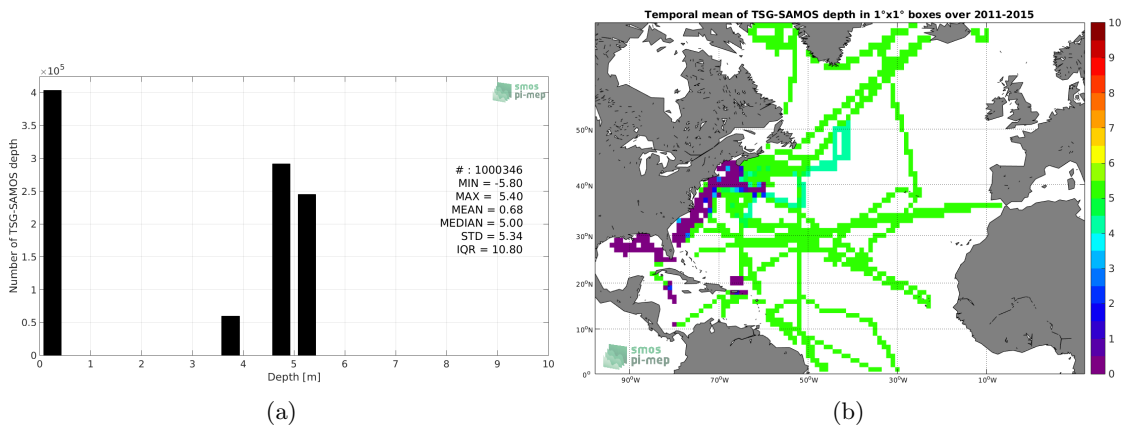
$\times10^5$

smos pi-mep

Number of TSG-SAMOS depth

4
3.5
3
2.5
2
1.5
1
0.5
0

# : 1000346
MIN = -5.80
MAX = 5.40
MEAN = 0.68
MEDIAN = 5.00
STD = 5.34
IQR = 10.80

0 1 2 3 4 5 6 7 8 9 10
Depth [m]

(a)

Temporal mean of TSG-SAMOS depth in 1°x1° boxes over 2011-2015

50°N
40°N
30°N
20°N
10°N
0°

90°W 70°W 50°W 30°W 10°W

smos pi-mep

10
9
8
7
6
5
4
3
2
1
0

(b)